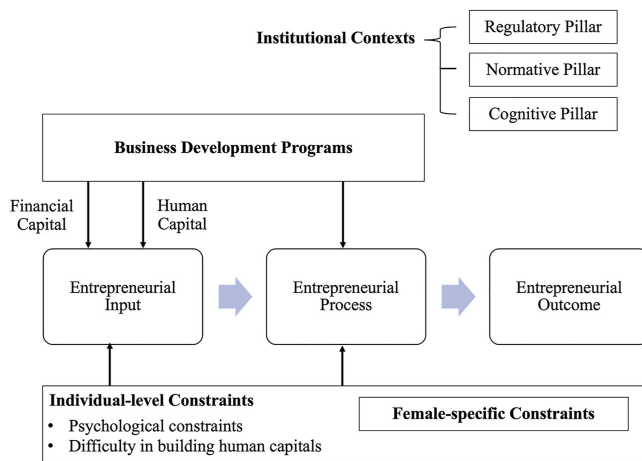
Institutional Contexts

Regulatory Pillar

Normative Pillar

Cognitive Pillar

Business Development Programs

Financial Capital

Human Capital

Entrepreneurial Input

Entrepreneurial Process

Entrepreneurial Outcome

Individual-level Constraints

- Psychological constraints
- Difficulty in building human capitals

Female-specific Constraints